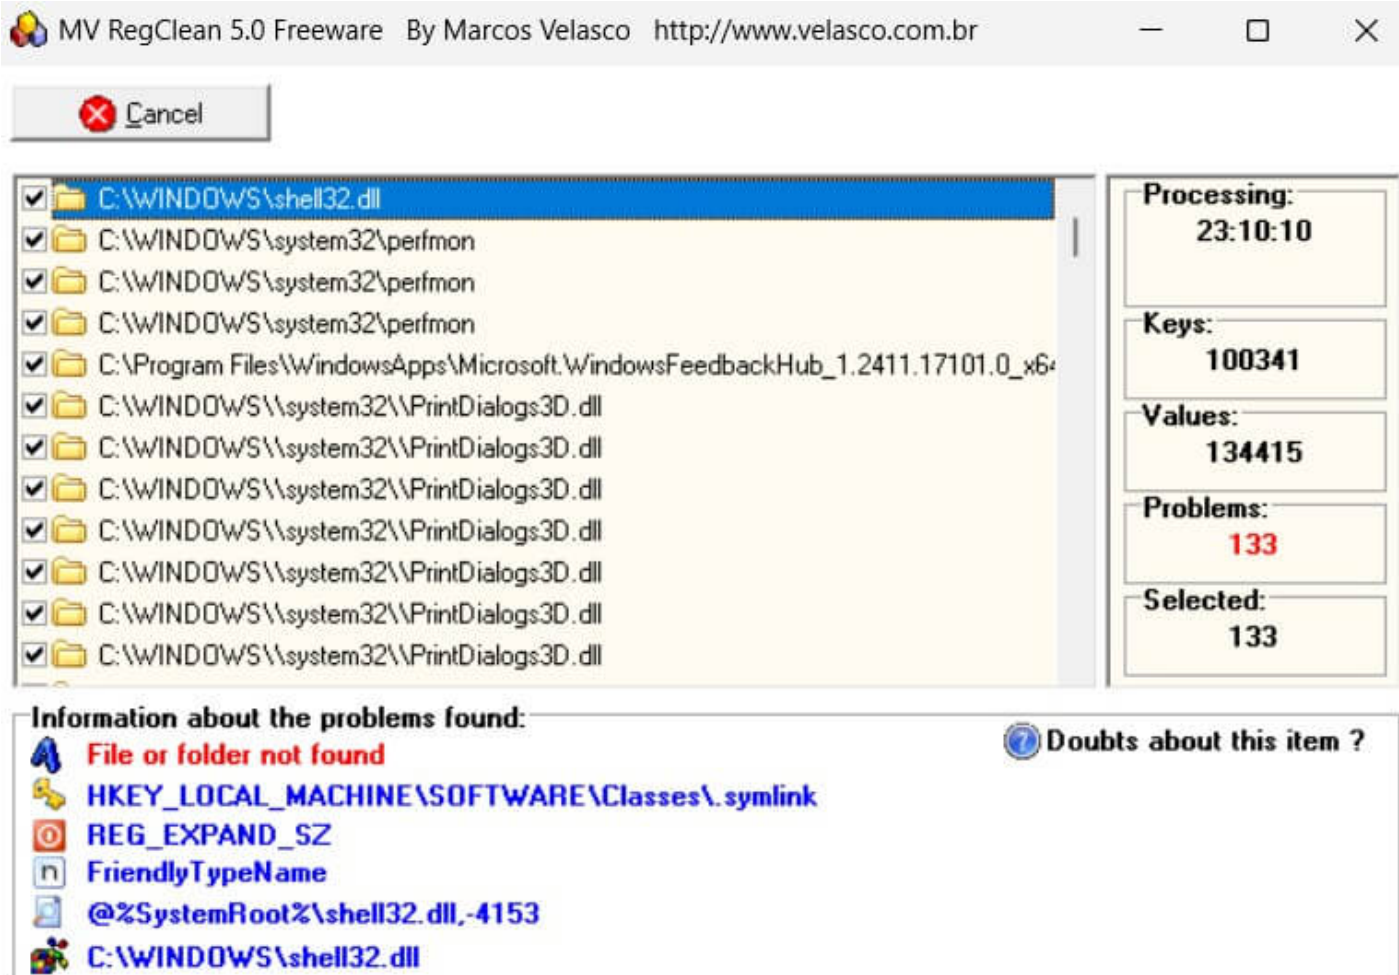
MV RegClean 5.0 Freeware By Marcos Velasco http://www.velasco.com.br

Cancel

C:\WINDOWS\shell32.dll
C:\WINDOWS\system32\perfmon
C:\WINDOWS\system32\perfmon
C:\WINDOWS\system32\perfmon
C:\Program Files\WindowsApps\Microsoft.WindowsFeedbackHub_1.2411.17101.0_x6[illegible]
C:\WINDOWS\\system32\\PrintDialogs3D.dll
C:\WINDOWS\\system32\\PrintDialogs3D.dll
C:\WINDOWS\\system32\\PrintDialogs3D.dll
C:\WINDOWS\\system32\\PrintDialogs3D.dll
C:\WINDOWS\\system32\\PrintDialogs3D.dll
C:\WINDOWS\\system32\\PrintDialogs3D.dll
C:\WINDOWS\\system32\\PrintDialogs3D.dll

Processing:
23:10:10

Keys:
100341

Values:
134415

Problems:
133

Selected:
133

Information about the problems found:
File or folder not found
HKEY_LOCAL_MACHINE\SOFTWARE\Classes\.symlink
REG_EXPAND_SZ
FriendlyTypeName
@%SystemRoot%\shell32.dll,-4153
C:\WINDOWS\shell32.dll

Doubts about this item ?